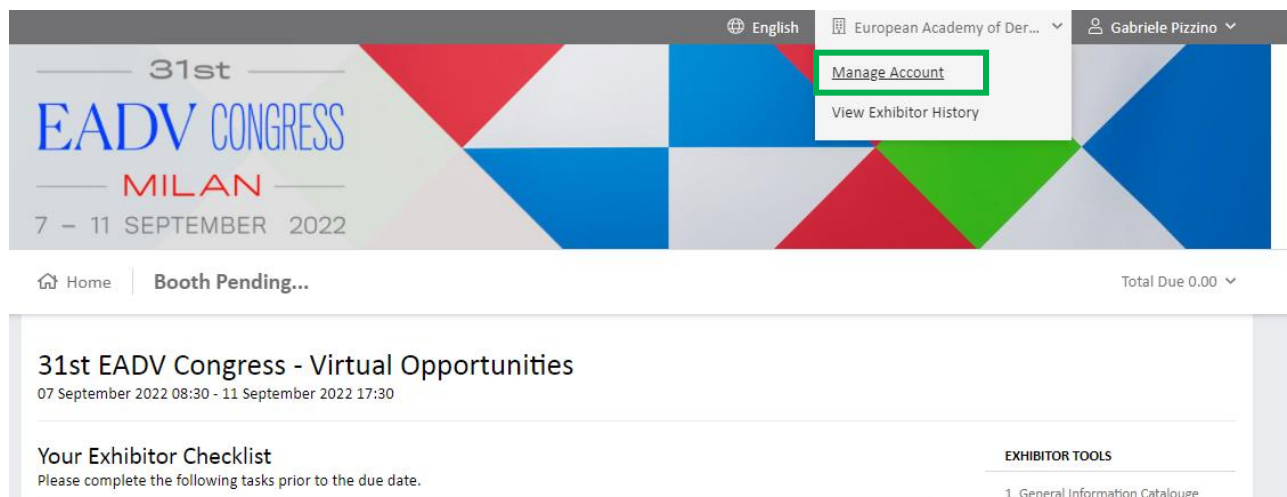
English European Academy of Der... Gabriele Pizzino

Manage Account

View Exhibitor History

31st
EADV CONGRESS
MILAN
7 – 11 SEPTEMBER 2022

Home Booth Pending...

Total Due 0.00

31st EADV Congress - Virtual Opportunities
07 September 2022 08:30 - 11 September 2022 17:30

Your Exhibitor Checklist
Please complete the following tasks prior to the due date.

EXHIBITOR TOOLS

1. General Information Catalouge